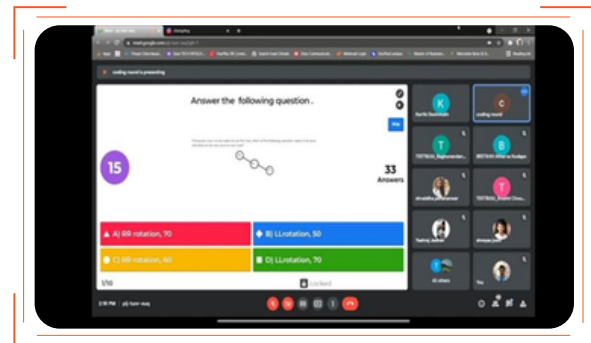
coding round is presenting

Answer the following question..

15

33
Answers

A) RR rotation, 70

B) LLrotation, 50

C) RR rotation, 60

D) LLrotation, 70

1/10

Locked

K

C

coding round

T

B

T

T

You

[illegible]